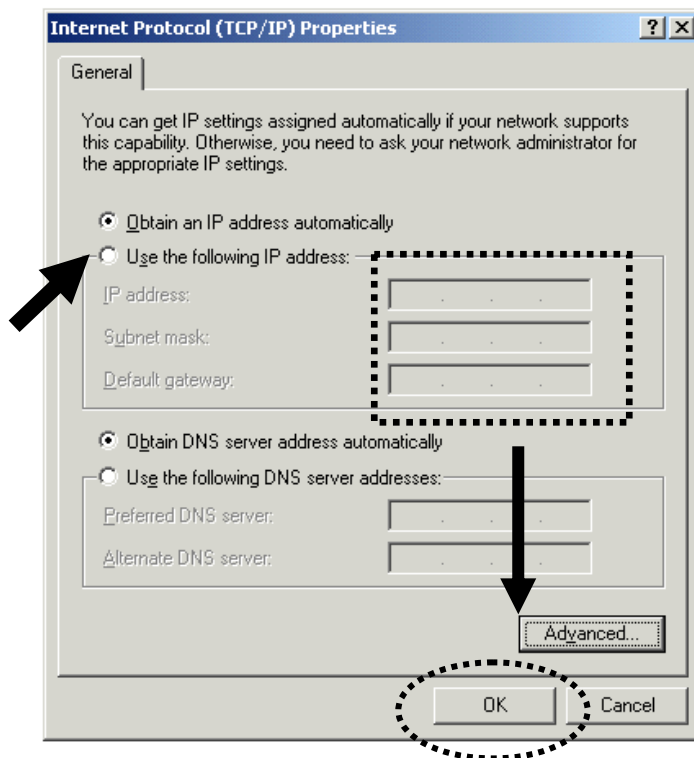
Internet Protocol (TCP/IP) Properties

?
X

General

You can get IP settings assigned automatically if your network supports this capability. Otherwise, you need to ask your network administrator for the appropriate IP settings.

Obtain an IP address automatically

Use the following IP address:

IP address:

Subnet mask:

Default gateway:

Obtain DNS server address automatically

Use the following DNS server addresses:

Preferred DNS server:

Alternate DNS server:

Advanced...

OK

Cancel